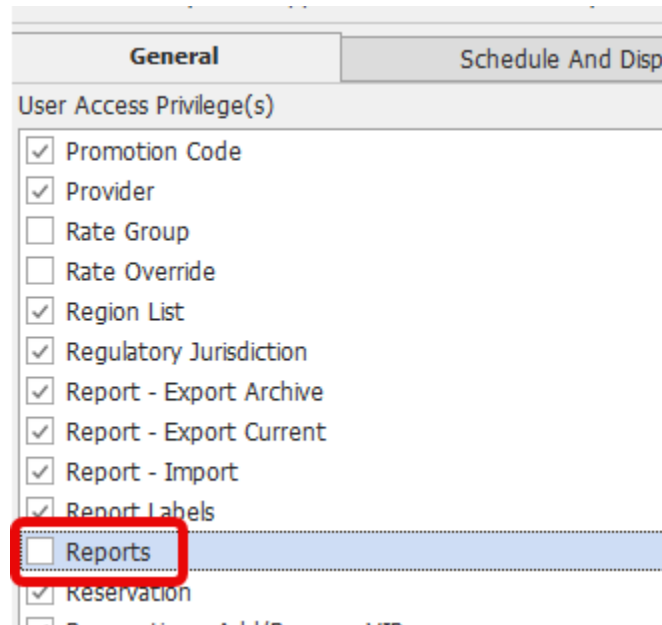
General

Schedule And Disp

User Access Privilege(s)

Promotion Code

Provider

Rate Group

Rate Override

Region List

Regulatory Jurisdiction

Report - Export Archive

Report - Export Current

Report - Import

Report Labels

Reports

Reservation

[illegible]